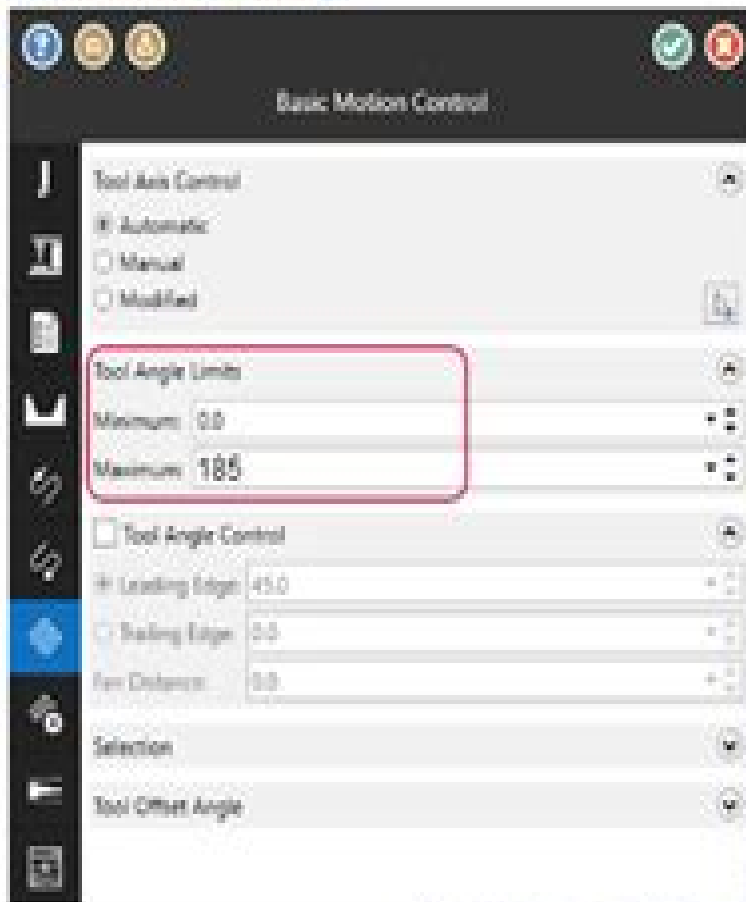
Basic Motion Control

Tool Axis Control
Automatic
Manual
Modified

Tool Angle Limits
Minimum: 0.0
Maximum: 185

Tool Angle Control
Leading Edge: 45.0
Trailing Edge: 0.0
Fan Distance: 0.0

Selection

Tool Offset Angle